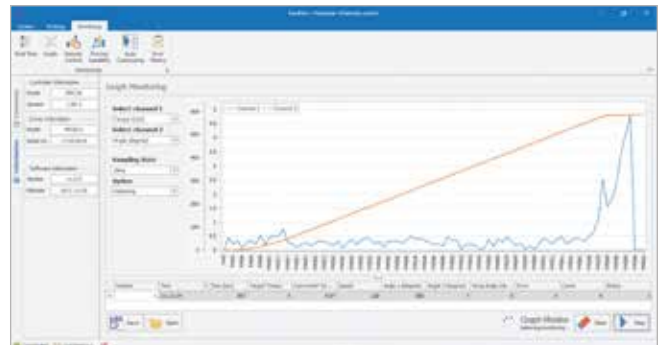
Graph Monitoring

Controller Information

Drive Information

Software Information

Select channel 1

Select channel 2

Sampling Rate

Option

Channel 1

Channel 2

Graph Monitor

Save

Open

Start

Stop